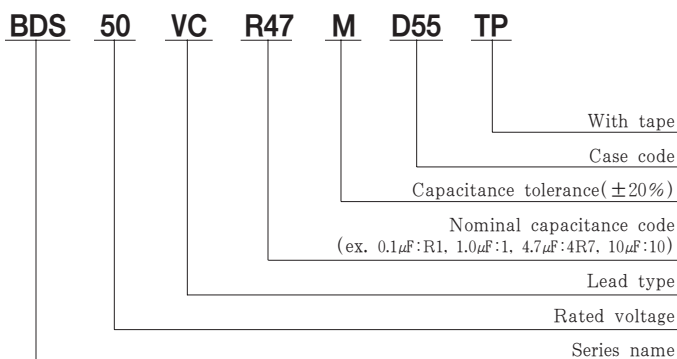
BDS 50 VC R47 M D55 TP

With tape

Case code

Capacitance tolerance($\pm 20\%$)

Nominal capacitance code
(ex. 0.1$\mu$F:R1, 1.0$\mu$F:1, 4.7$\mu$F:4R7, 10$\mu$F:10)

Lead type

Rated voltage

Series name